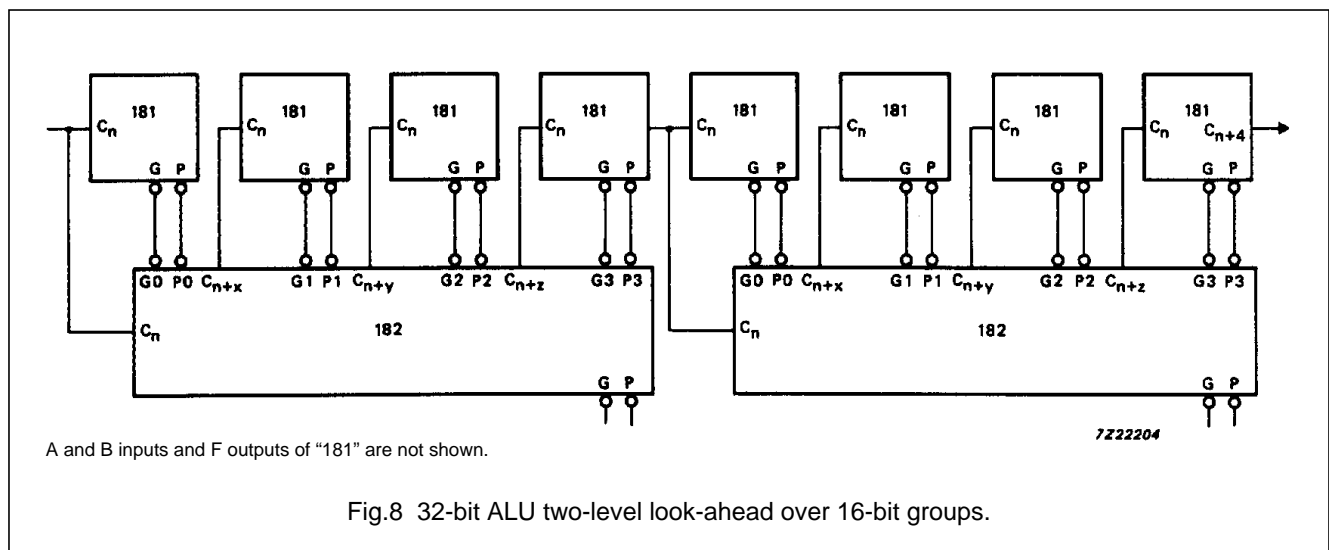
181
$C_n$
G P

181
$C_n$
G P

181
$C_n$
G P

181
$C_n$
G P

181
$C_n$
G P

181
$C_n$
G P

181
$C_n$
G P

181
$C_n$ $C_{n+4}$
G P

G0 P0 $C_{n+x}$ G1 P1 $C_{n+y}$ G2 P2 $C_{n+z}$ G3 P3
$C_n$
182
G P

G0 P0 $C_{n+x}$ G1 P1 $C_{n+y}$ G2 P2 $C_{n+z}$ G3 P3
$C_n$
182
G P

7Z22204

A and B inputs and F outputs of "181" are not shown.

Fig.8 32-bit ALU two-level look-ahead over 16-bit groups.